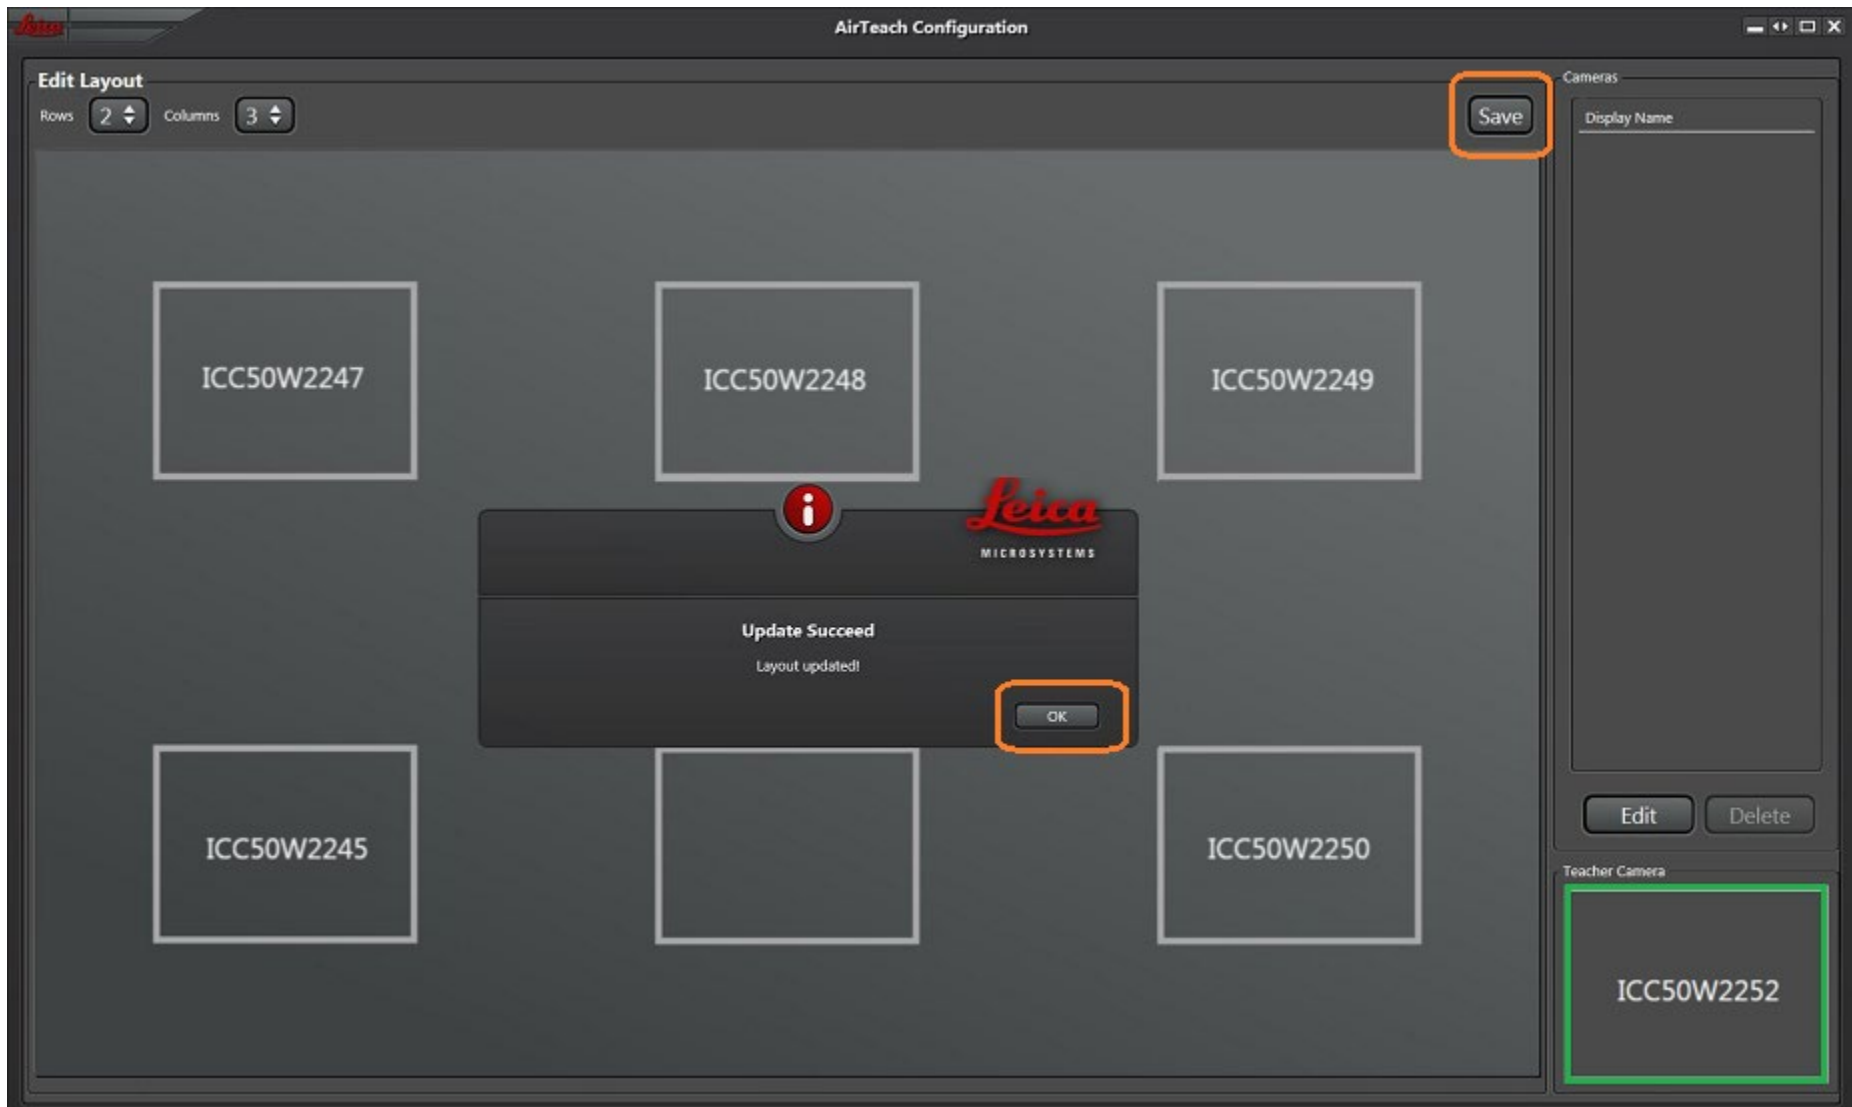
AirTeach Configuration

Edit Layout

Rows 2 Columns 3

Save

Cameras

Display Name

ICC50W2247

ICC50W2248

ICC50W2249

Leica MICROSYSTEMS

Update Succeed

Layout updated!

OK

ICC50W2245

ICC50W2250

Edit Delete

Teacher Camera

ICC50W2252